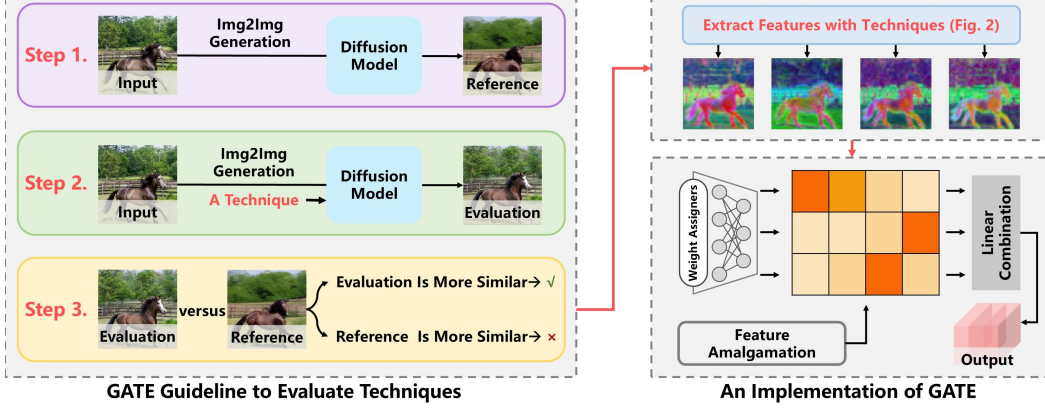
Step 1.

Input

Img2Img Generation

Diffusion Model

Reference

Step 2.

Input

Img2Img Generation

A Technique

Diffusion Model

Evaluation

Step 3.

Evaluation

versus

Reference

Evaluation Is More Similar→ √

Reference Is More Similar→ ×

GATE Guideline to Evaluate Techniques

Extract Features with Techniques (Fig. 2)

Weight Assigners

Linear Combination

Feature Amalgamation

Output

An Implementation of GATE